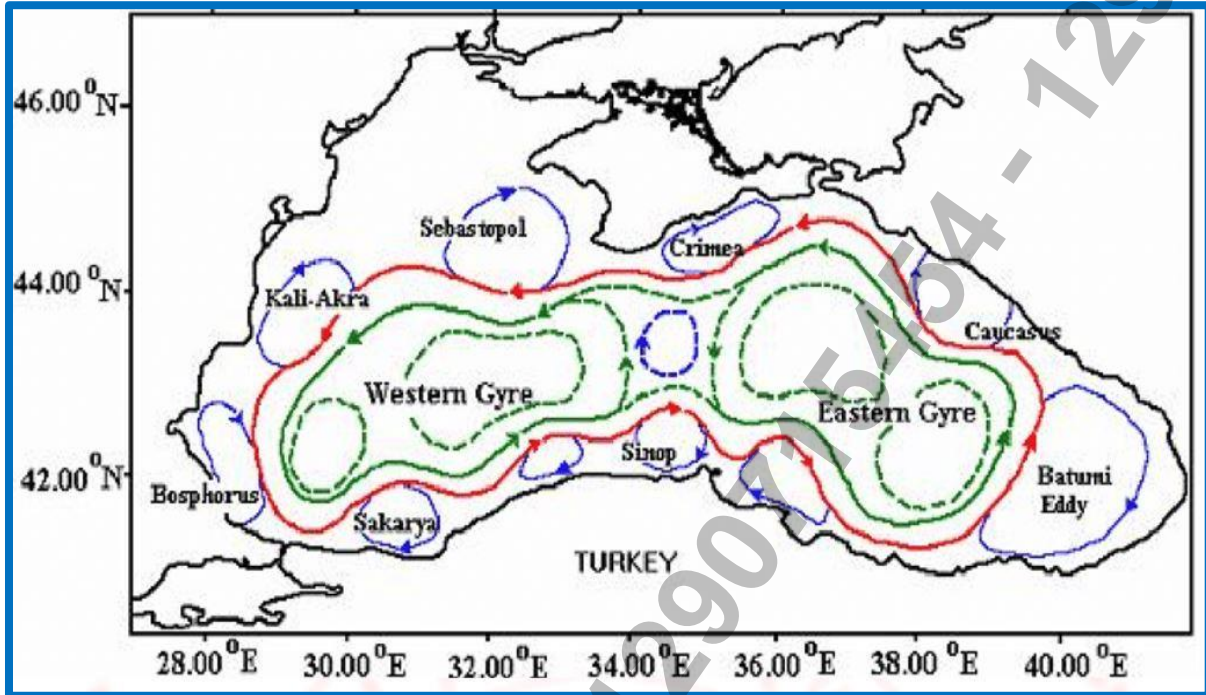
46.00 $^0$N
44.00 $^0$N
42.00 $^0$N
Sebastopol
Crimea
Kali-Akra
Caucasus
Western Gyre
Eastern Gyre
Sinop
Batumi Eddy
Bosphorus
Sakarya
TURKEY
28.00 $^0$E
30.00 $^0$E
32.00 $^0$E
34.00 $^0$E
36.00 $^0$E
38.00 $^0$E
40.00 $^0$E
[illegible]2907 - 5454 - 12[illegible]